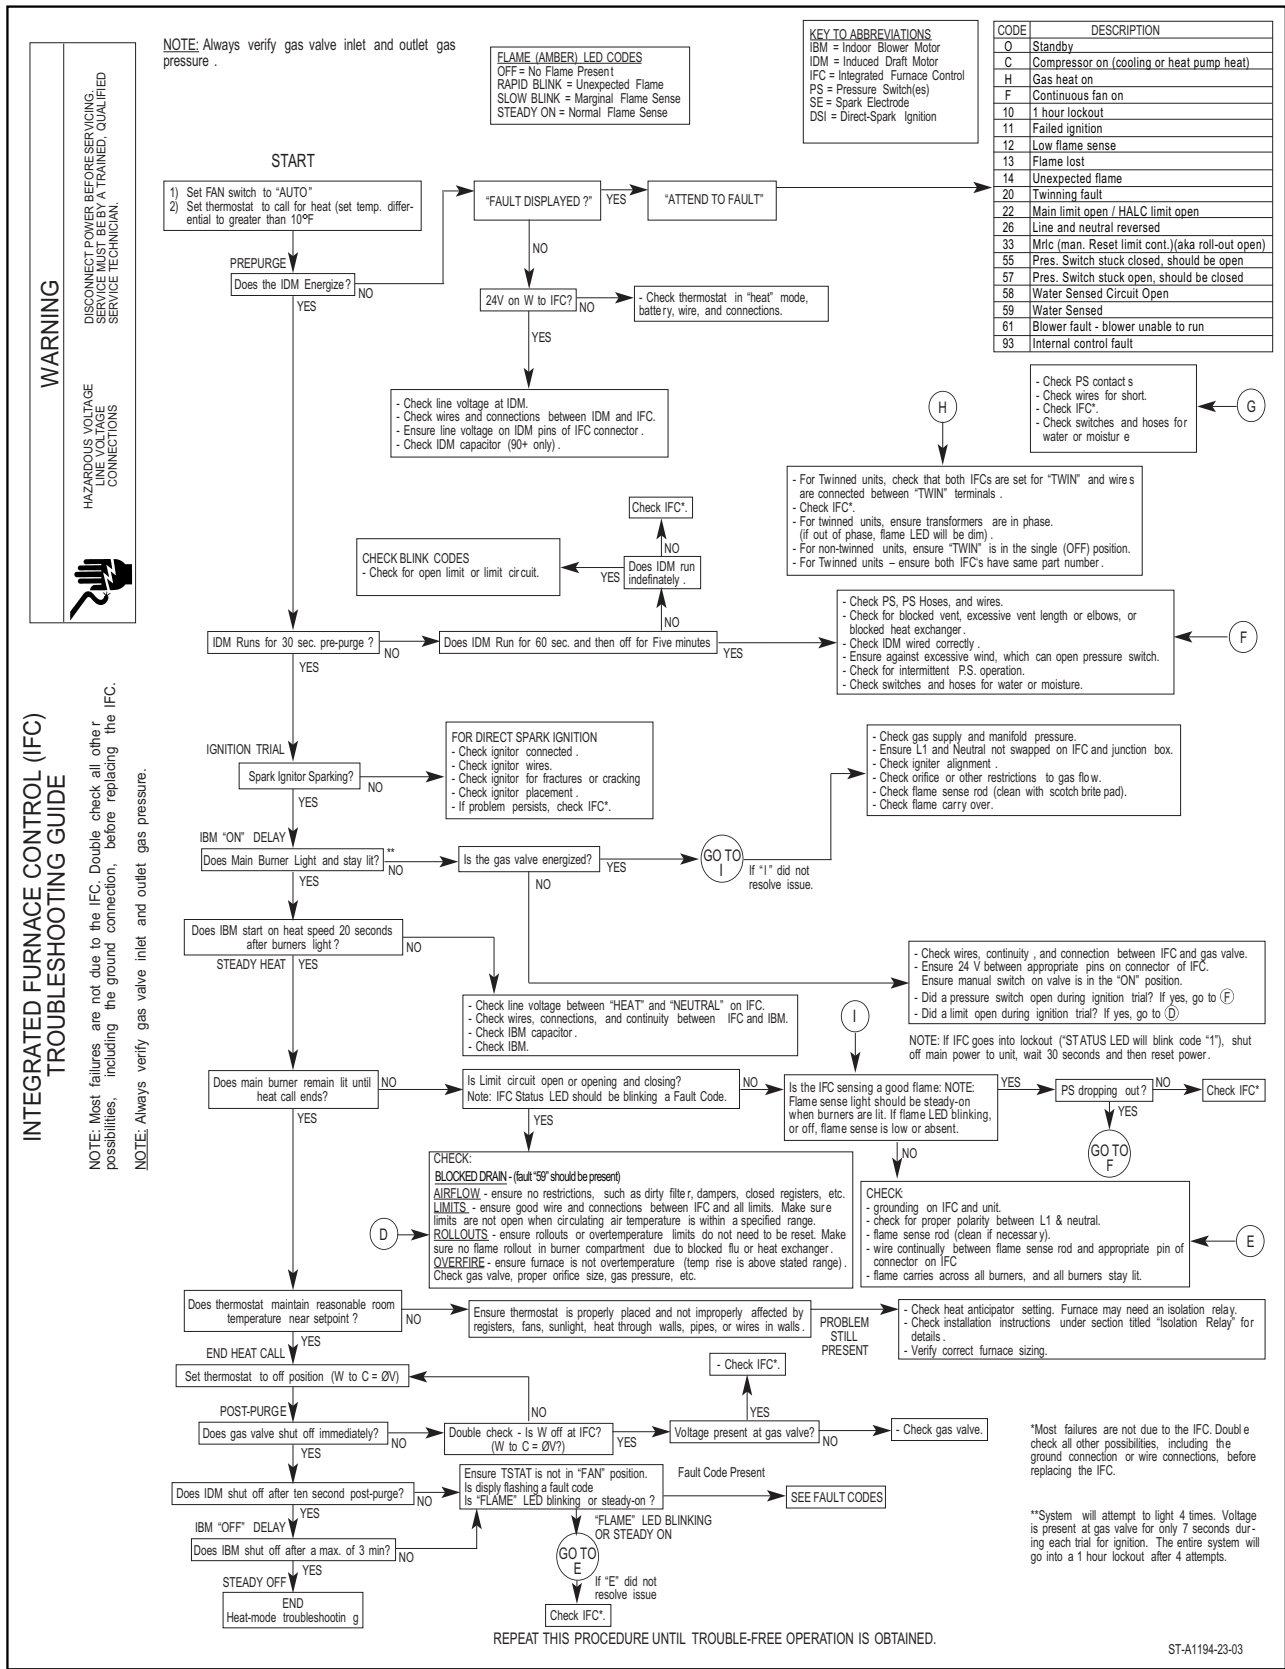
WARNING

HAZARDOUS VOLTAGE LINE VOLTAGE CONNECTIONS

DISCONNECT POWER BEFORE SERVICING. SERVICE MUST BE BY A TRAINED, QUALIFIED SERVICE TECHNICIAN.

INTEGRATED FURNACE CONTROL (IFC) TROUBLESHOOTING GUIDE

NOTE: Most failures are not due to the IFC. Double check all other possibilities, including the ground connection, before replacing the IFC.

NOTE: Always verify gas valve inlet and outlet gas pressure.

NOTE: Always verify gas valve inlet and outlet gas pressure .

FLAME (AMBER) LED CODES
OFF = No Flame Present
RAPID BLINK = Unexpected Flame
SLOW BLINK = Marginal Flame Sense
STEADY ON = Normal Flame Sense

KEY TO ABBREVIATIONS
IBM = Indoor Blower Motor
IDM = Induced Draft Motor
IFC = Integrated Furnace Control
PS = Pressure Switch(es)
SE = Spark Electrode
DSI = Direct-Spark Ignition

| CODE | DESCRIPTION |
|---|---|
| O | Standby |
| C | Compressor on (cooling or heat pump heat) |
| H | Gas heat on |
| F | Continuous fan on |
| 10 | 1 hour lockout |
| 11 | Failed ignition |
| 12 | Low flame sense |
| 13 | Flame lost |
| 14 | Unexpected flame |
| 20 | Twinning fault |
| 22 | Main limit open / HALC limit open |
| 26 | Line and neutral reversed |
| 33 | Mrlc (man. Reset limit cont.)(aka roll-out open) |
| 55 | Pres. Switch stuck closed, should be open |
| 57 | Pres. Switch stuck open, should be closed |
| 58 | Water Sensed Circuit Open |
| 59 | Water Sensed |
| 61 | Blower fault - blower unable to run |
| 93 | Internal control fault |

START

1) Set FAN switch to "AUTO"
2) Set thermostat to call for heat (set temp. differential to greater than 10°F

"FAULT DISPLAYED ?" YES "ATTEND TO FAULT"

NO

PREPURGE

Does the IDM Energize? NO

YES

24V on W to IFC? NO - Check thermostat in "heat" mode, battery, wire, and connections.

YES

- Check line voltage at IDM.
- Check wires and connections between IDM and IFC.
- Ensure line voltage on IDM pins of IFC connector .
- Check IDM capacitor (90+ only) .

- Check PS contact s
- Check wires for short.
- Check IFC*.
- Check switches and hoses for water or moistur e

G

H

- For Twinned units, check that both IFCs are set for "TWIN" and wire s are connected between "TWIN" terminals .
- Check IFC*.
- For twinned units, ensure transformers are in phase. (if out of phase, flame LED will be dim) .
- For non-twinned units, ensure "TWIN" is in the single (OFF) position.
- For Twinned units – ensure both IFC's have same part number .

Check IFC*.

NO

CHECK BLINK CODES
- Check for open limit or limit circuit.

YES Does IDM run indefinately .

NO

- Check PS, PS Hoses, and wires.
- Check for blocked vent, excessive vent length or elbows, or blocked heat exchanger .
- Check IDM wired correctly .
- Ensure against excessive wind, which can open pressure switch.
- Check for intermittent P.S. operation.
- Check switches and hoses for water or moisture.

F

IDM Runs for 30 sec. pre-purge ? NO Does IDM Run for 60 sec. and then off for Five minutes YES

YES

IGNITION TRIAL

Spark Ignitor Sparking? NO

FOR DIRECT SPARK IGNITION
- Check ignitor connected .
- Check ignitor wires.
- Check ignitor for fractures or cracking
- Check ignitor placement .
- If problem persists, check IFC*.

- Check gas supply and manifold pressure.
- Ensure L1 and Neutral not swapped on IFC and junction box.
- Check igniter alignment .
- Check orifice or other restrictions to gas flow.
- Check flame sense rod (clean with scotch brite pad).
- Check flame carry over.

YES

IBM "ON" DELAY

Does Main Burner Light and stay lit? ** NO

Is the gas valve energized? YES GO TO I

If "I" did not resolve issue.

NO

YES

Does IBM start on heat speed 20 seconds after burners light ? NO

STEADY HEAT YES

- Check wires, continuity , and connection between IFC and gas valve.
- Ensure 24 V between appropriate pins on connector of IFC. Ensure manual switch on valve is in the "ON" position.
- Did a pressure switch open during ignition trial? If yes, go to F
- Did a limit open during ignition trial? If yes, go to D

- Check line voltage between "HEAT" and "NEUTRAL" on IFC.
- Check wires, connections, and continuity between IFC and IBM.
- Check IBM capacitor .
- Check IBM.

I

NOTE: If IFC goes into lockout ("STATUS LED will blink code "1"), shut off main power to unit, wait 30 seconds and then reset power.

Does main burner remain lit until heat call ends? NO

Is Limit circuit open or opening and closing? Note: IFC Status LED should be blinking a Fault Code. NO

Is the IFC sensing a good flame: NOTE: Flame sense light should be steady-on when burners are lit. If flame LED blinking, or off, flame sense is low or absent. YES

PS dropping out? NO Check IFC*

YES

GO TO F

YES

NO

YES

CHECK:
BLOCKED DRAIN - (fault "59" should be present)
AIRFLOW - ensure no restrictions, such as dirty filter, dampers, closed registers, etc.
LIMITS - ensure good wire and connections between IFC and all limits. Make sure limits are not open when circulating air temperature is within a specified range.
ROLLOUTS - ensure rollouts or overtemperature limits do not need to be reset. Make sure no flame rollout in burner compartment due to blocked flu or heat exchanger .
OVERFIRE - ensure furnace is not overtemperature (temp rise is above stated range) .
Check gas valve, proper orifice size, gas pressure, etc.

D

CHECK:
- grounding on IFC and unit.
- check for proper polarity between L1 & neutral.
- flame sense rod (clean if necessary).
- wire continually between flame sense rod and appropriate pin of connector on IFC
- flame carries across all burners, and all burners stay lit.

E

Does thermostat maintain reasonable room temperature near setpoint ? NO

Ensure thermostat is properly placed and not improperly affected by registers, fans, sunlight, heat through walls, pipes, or wires in walls .

PROBLEM STILL PRESENT

- Check heat anticipator setting. Furnace may need an isolation relay.
- Check installation instructions under section titled "Isolation Relay" for details .
- Verify correct furnace sizing.

YES

END HEAT CALL

Set thermostat to off position (W to C = ØV)

NO

- Check IFC*.

YES

POST-PURGE

Does gas valve shut off immediately? NO

Double check - Is W off at IFC? (W to C = ØV?) YES

Voltage present at gas valve? NO

- Check gas valve.

*Most failures are not due to the IFC. Double check all other possibilities, including the ground connection or wire connections, before replacing the IFC.

YES

Does IDM shut off after ten second post-purge? NO

Ensure TSTAT is not in "FAN" position.
Is disply flashing a fault code
Is "FLAME" LED blinking or steady-on ?

Fault Code Present

SEE FAULT CODES

**System will attempt to light 4 times. Voltage is present at gas valve for only 7 seconds during each trial for ignition. The entire system will go into a 1 hour lockout after 4 attempts.

YES

IBM "OFF" DELAY

"FLAME" LED BLINKING OR STEADY ON

Does IBM shut off after a max. of 3 min? NO

GO TO E

YES

STEADY OFF

If "E" did not resolve issue

END
Heat-mode troubleshootin g

Check IFC*.

REPEAT THIS PROCEDURE UNTIL TROUBLE-FREE OPERATION IS OBTAINED.

ST-A1194-23-03